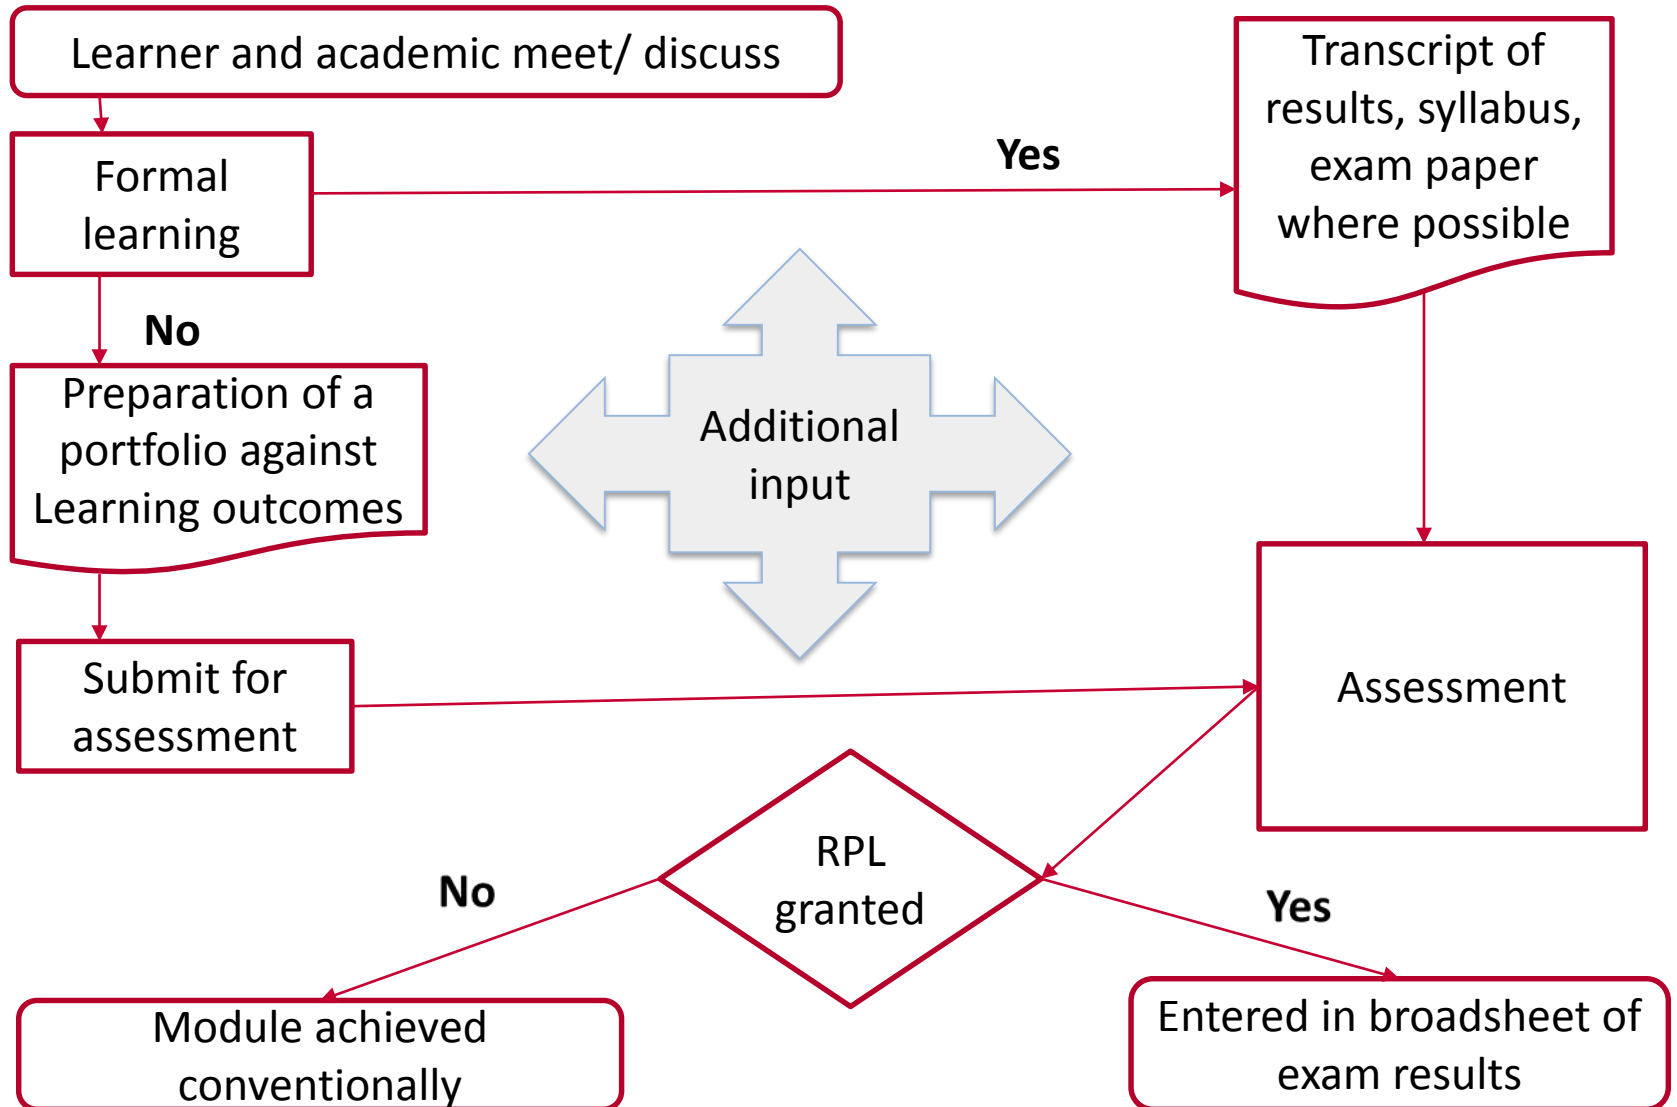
Learner and academic meet/ discuss

Formal learning

Yes

Transcript of results, syllabus, exam paper where possible

No

Preparation of a portfolio against Learning outcomes

Additional input

Submit for assessment

Assessment

RPL granted

No

Yes

Module achieved conventionally

Entered in broadsheet of exam results